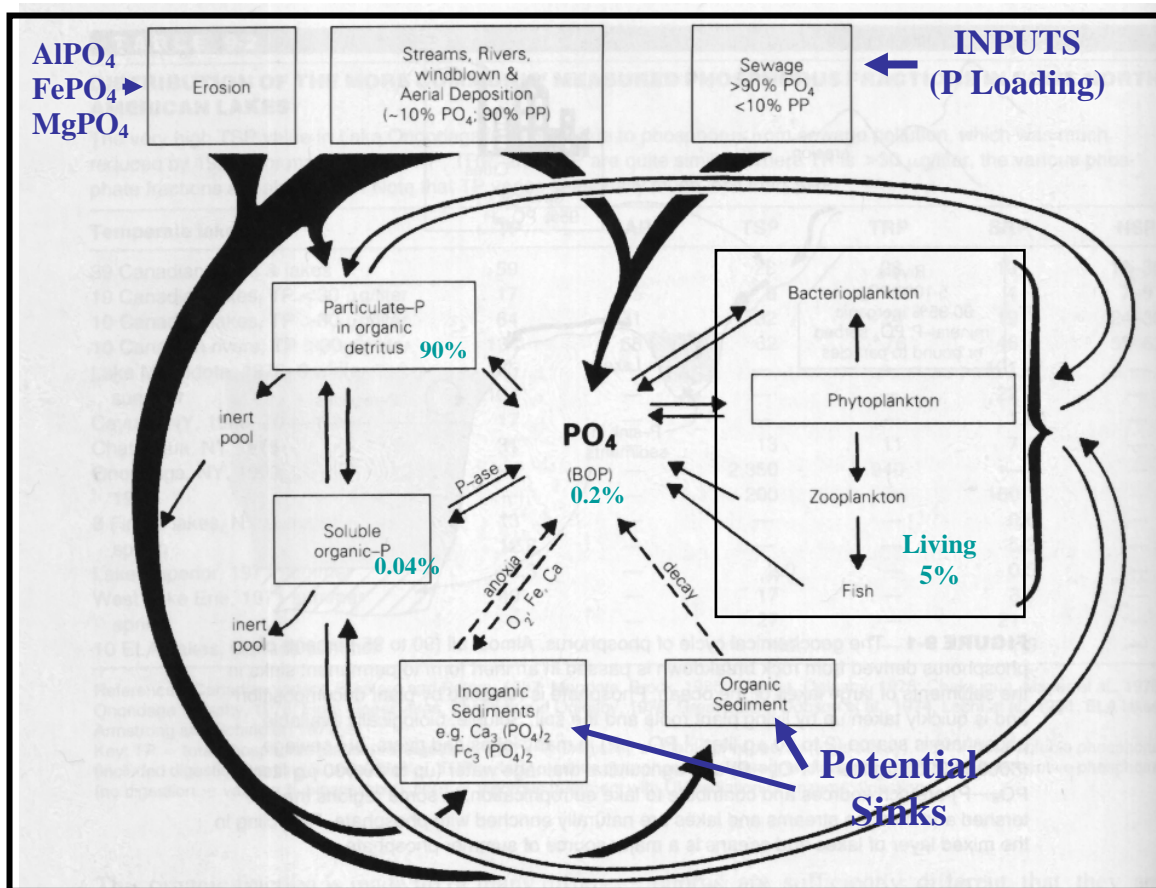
$AlPO_4$
$FePO_4$
$MgPO_4$

Erosion

Streams, Rivers, windblown & Aerial Deposition (~10% $PO_4$; 90% PP)

Sewage >90% $PO_4$ <10% PP

INPUTS (P Loading)

Particulate-P in organic detritus 90%

Bacterioplankton

Phytoplankton

inert pool

$PO_4$ (BOP) 0.2%

P-ase

Zooplankton

Soluble organic-P 0.04%

Living 5%

anoxia

$O_2$, Fe, Ca

decay

Fish

inert pool

Inorganic Sediments e.g. $Ca_3(PO_4)_2$ $Fc_3(PO_4)_2$

Organic Sediment

Potential Sinks